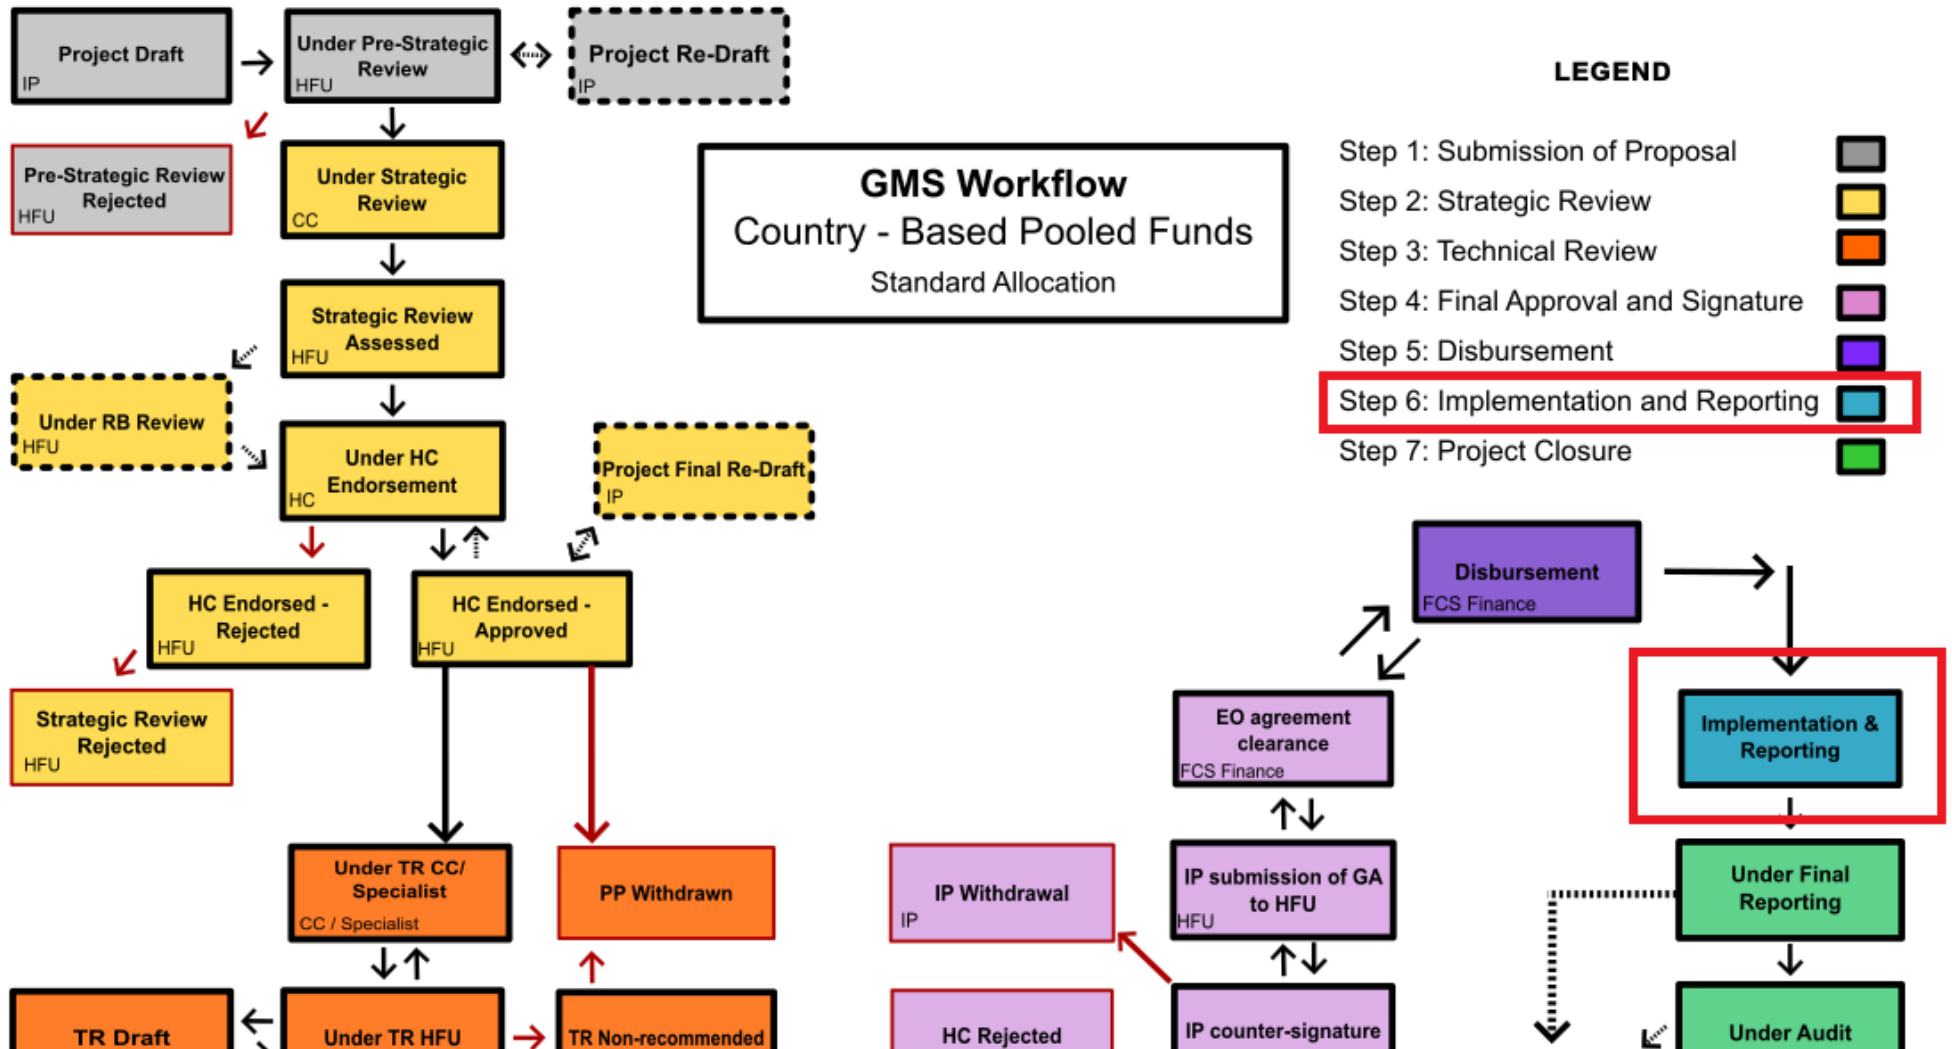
Project Draft
IP

Under Pre-Strategic Review
HFU

Project Re-Draft
IP

Pre-Strategic Review Rejected
HFU

Under Strategic Review
CC

Strategic Review Assessed
HFU

Under RB Review
HFU

Under HC Endorsement
HC

Project Final Re-Draft
IP

HC Endorsed - Rejected
HFU

HC Endorsed - Approved
HFU

Strategic Review Rejected
HFU

Under TR CC/ Specialist
CC / Specialist

PP Withdrawn

TR Draft

Under TR HFU

TR Non-recommended

GMS Workflow
Country - Based Pooled Funds
Standard Allocation

LEGEND

Step 1: Submission of Proposal
Step 2: Strategic Review
Step 3: Technical Review
Step 4: Final Approval and Signature
Step 5: Disbursement
Step 6: Implementation and Reporting
Step 7: Project Closure

Disbursement
FCS Finance

EO agreement clearance
FCS Finance

Implementation & Reporting

IP Withdrawal
IP

IP submission of GA to HFU
HFU

Under Final Reporting

HC Rejected

IP counter-signature

Under Audit